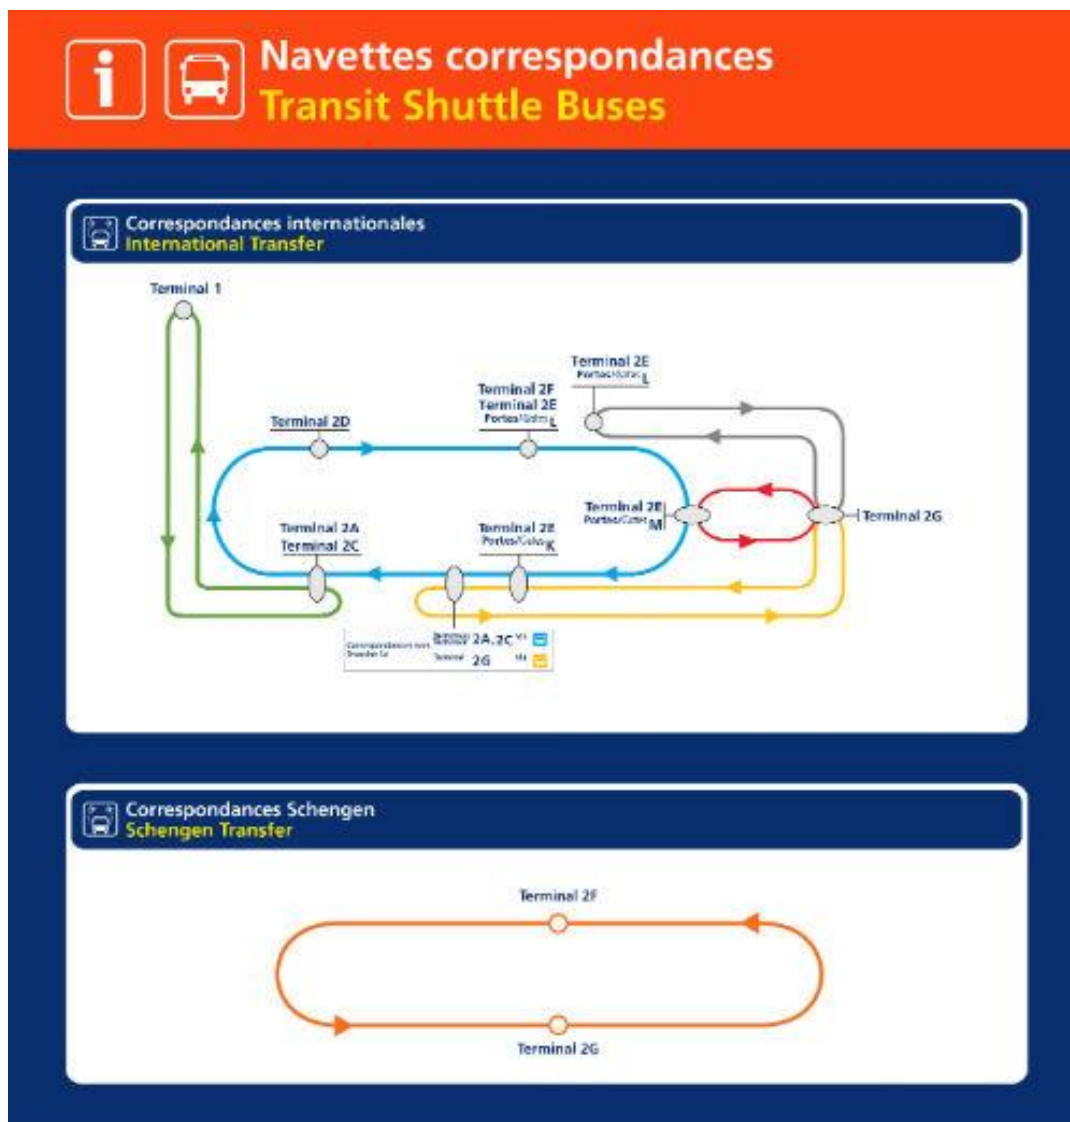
Navettes correspondances
Transit Shuttle Buses

Correspondances internationales
International Transfer

Terminal 1

Terminal 2E
Portes/Gates L

Terminal 2F
Terminal 2E
Portes/Gates L

Terminal 2D

Terminal 2E
Portes/Gates M

Terminal 2G

Terminal 2A
Terminal 2C

Terminal 2E
Portes/Gates K

Correspondances vers
Transfer to
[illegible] 2A, 2C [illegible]
Terminal 2G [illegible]

Correspondances Schengen
Schengen Transfer

Terminal 2F

Terminal 2G